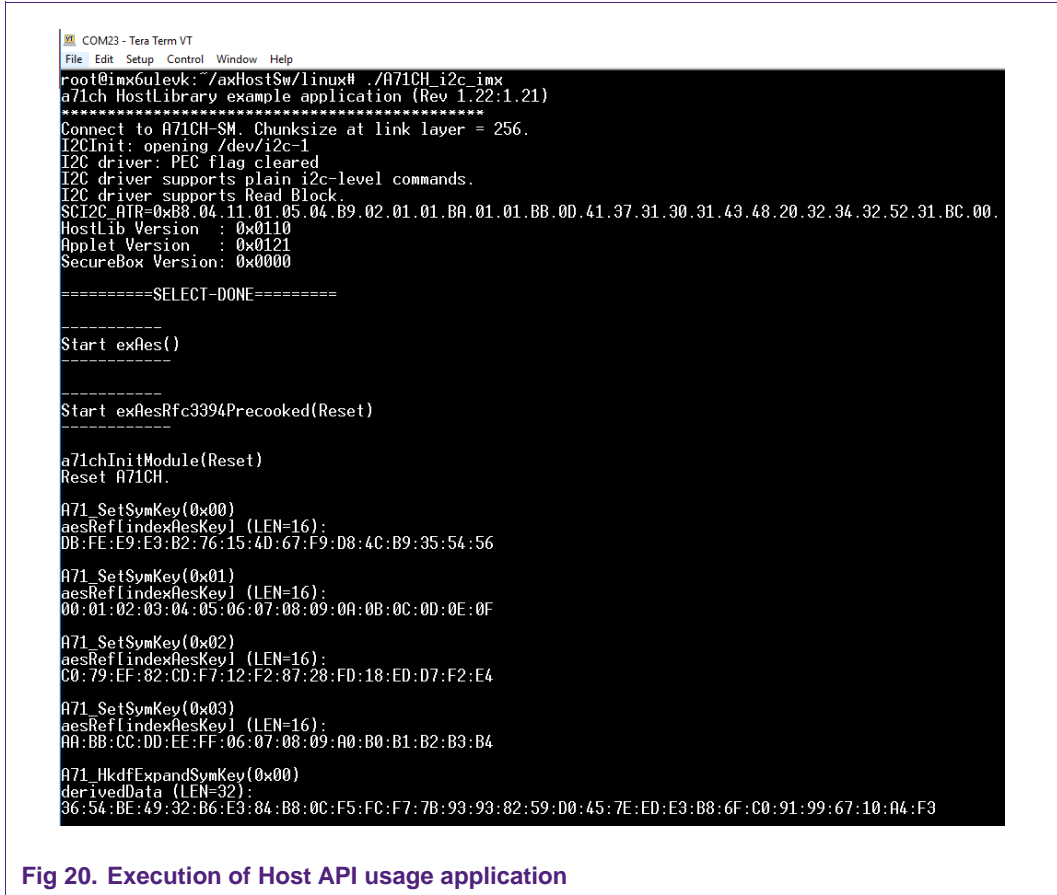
COM23 - Tera Term VT
File Edit Setup Control Window Help
root@imx6ulevk:~/axHostSw/linux# ./A71CH_i2c_imx
a71ch HostLibrary example application (Rev 1.22:1.21)
**********************************************
Connect to A71CH-SM. Chunksize at link layer = 256.
I2CInit: opening /dev/i2c-1
I2C driver: PEC flag cleared
I2C driver supports plain i2c-level commands.
I2C driver supports Read Block.
SCI2C_ATR=0xB8.04.11.01.05.04.B9.02.01.01.BA.01.01.BB.0D.41.37.31.30.31.43.48.20.32.34.32.52.31.BC.00.
HostLib Version : 0x0110
Applet Version : 0x0121
SecureBox Version: 0x0000

==========SELECT-DONE=========

-----------
Start exAes()
------------

-----------
Start exAesRfc3394Precooked(Reset)
------------

a71chInitModule(Reset)
Reset A71CH.

A71_SetSymKey(0x00)
aesRef[indexAesKey] (LEN=16):
DB:FE:E9:E3:B2:76:15:4D:67:F9:D8:4C:B9:35:54:56

A71_SetSymKey(0x01)
aesRef[indexAesKey] (LEN=16):
00:01:02:03:04:05:06:07:08:09:0A:0B:0C:0D:0E:0F

A71_SetSymKey(0x02)
aesRef[indexAesKey] (LEN=16):
C0:79:EF:82:CD:F7:12:F2:87:28:FD:18:ED:D7:F2:E4

A71_SetSymKey(0x03)
aesRef[indexAesKey] (LEN=16):
AA:BB:CC:DD:EE:FF:06:07:08:09:A0:B0:B1:B2:B3:B4

A71_HkdfExpandSymKey(0x00)
derivedData (LEN=32):
36:54:BE:49:32:B6:E3:84:B8:0C:F5:FC:F7:7B:93:93:82:59:D0:45:7E:ED:E3:B8:6F:C0:91:99:67:10:A4:F3

Fig 20. Execution of Host API usage application